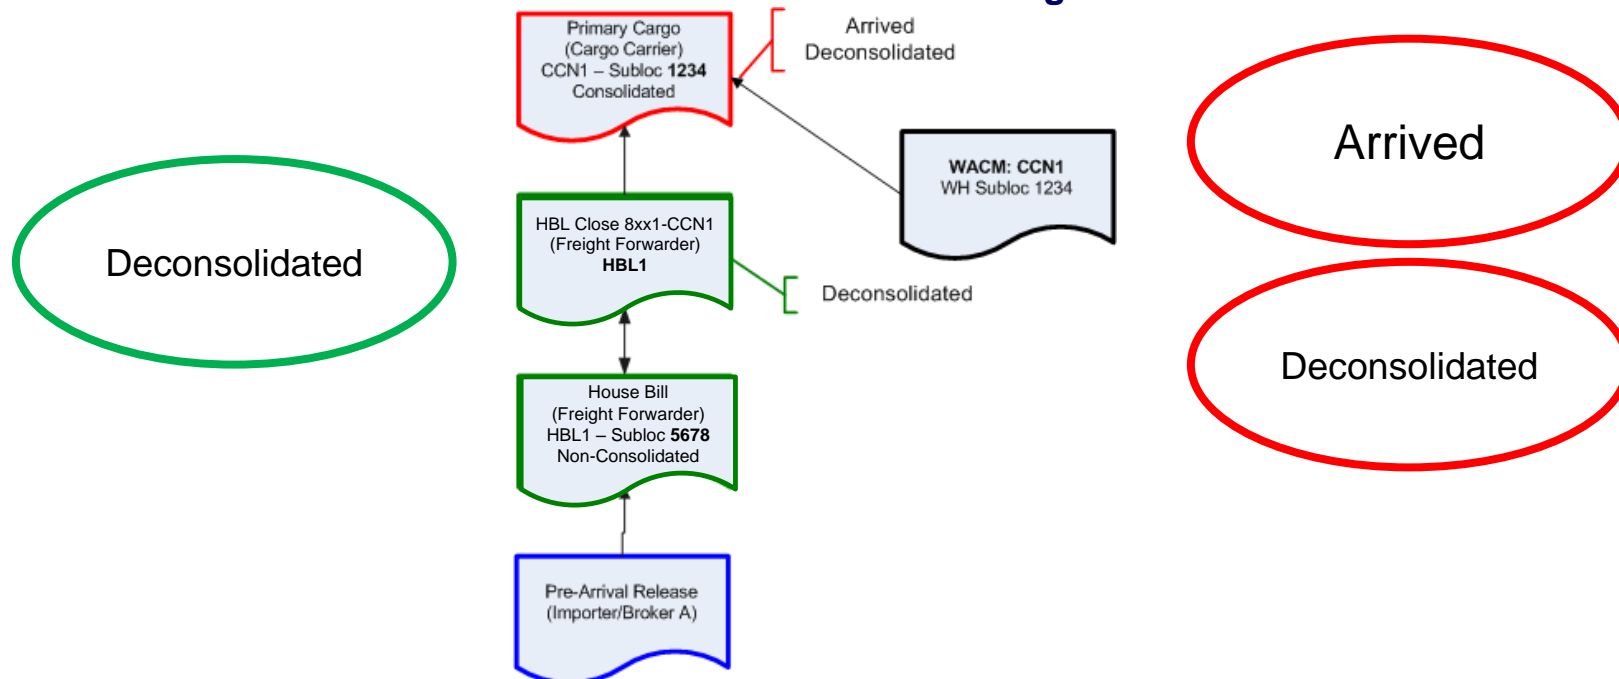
Primary Cargo
(Cargo Carrier)
CCN1 – Subloc **1234**
Consolidated

Arrived
Deconsolidated

Arrived

WACM: CCN1
WH Subloc 1234

Deconsolidated

HBL Close 8xx1-CCN1
(Freight Forwarder)
HBL1

Deconsolidated

Deconsolidated

House Bill
(Freight Forwarder)
HBL1 – Subloc **5678**
Non-Consolidated

Pre-Arrival Release
(Importer/Broker A)